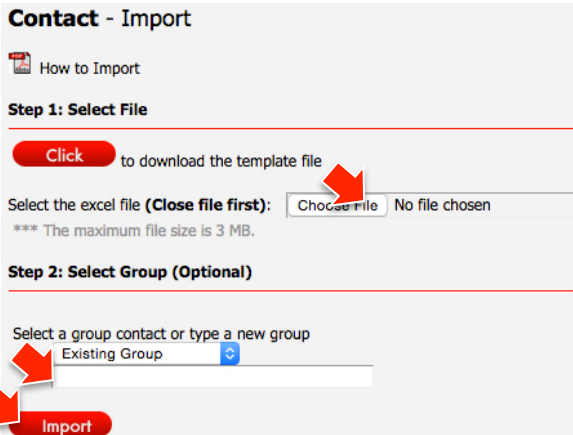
**Contact** - Import

How to Import

**Step 1: Select File**

Click to download the template file

Select the excel file **(Close file first)**: Choose File No file chosen

*** The maximum file size is 3 MB.

**Step 2: Select Group (Optional)**

Select a group contact or type a new group

Existing Group

Import